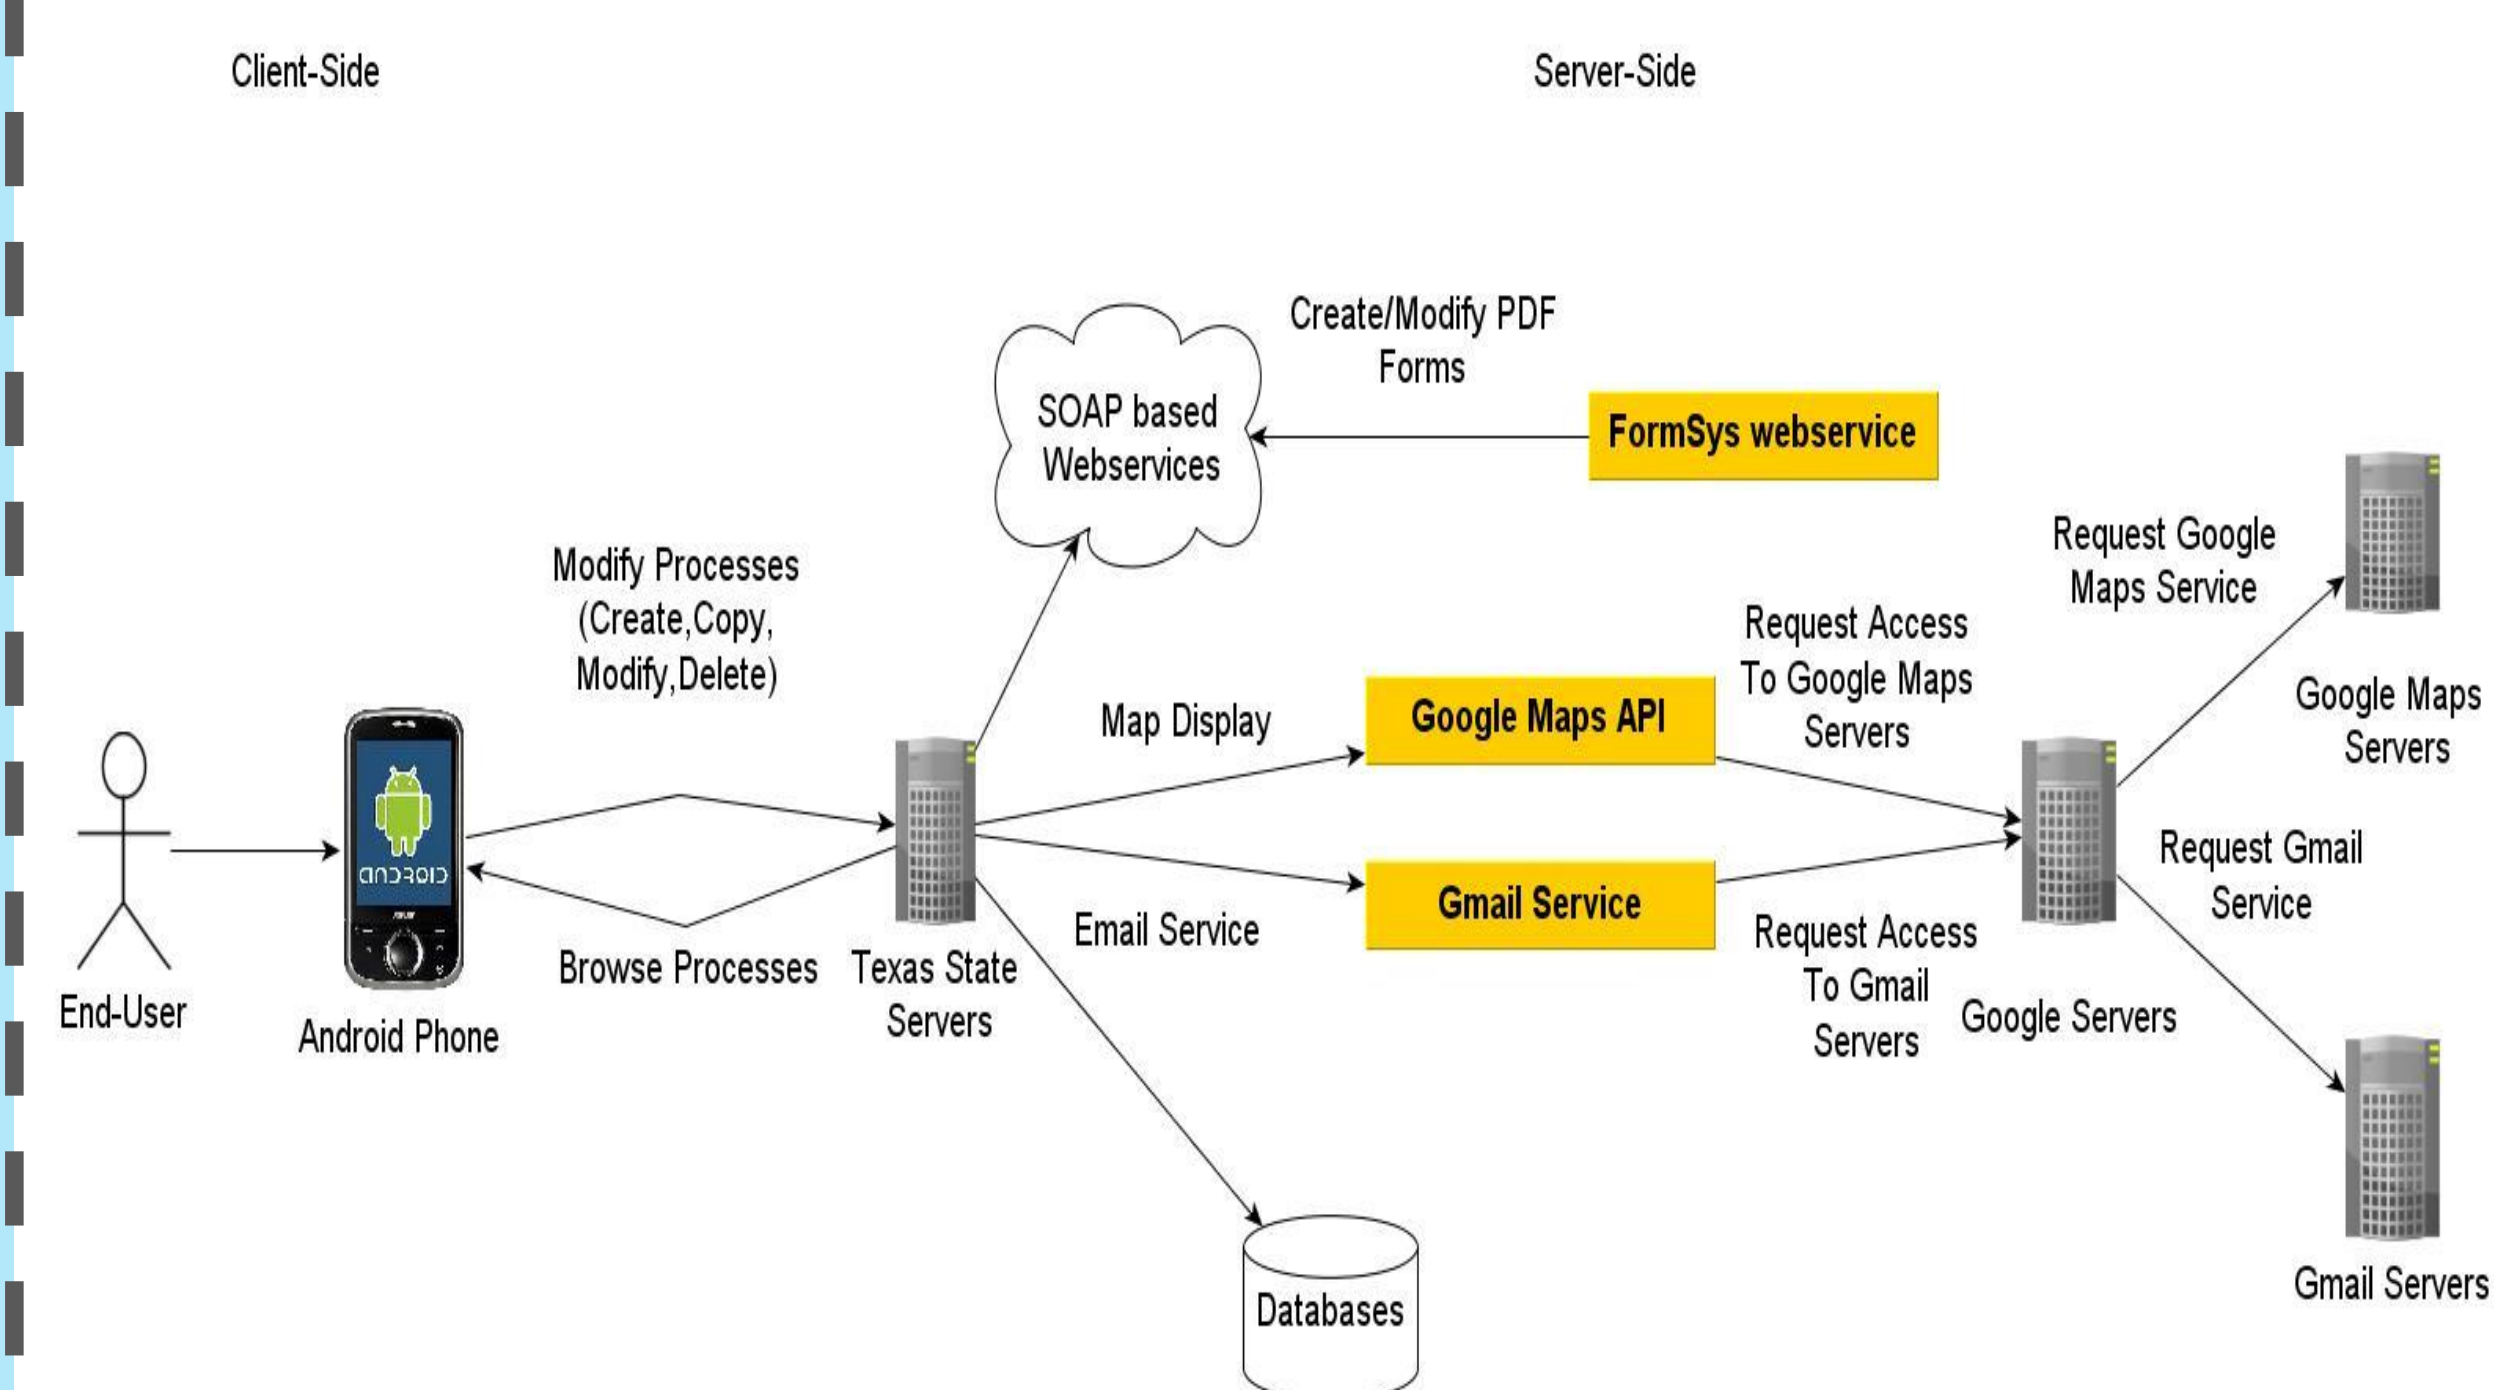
Client-Side

Server-Side

Create/Modify PDF Forms

SOAP based Webservices

FormSys webservice

Modify Processes (Create,Copy, Modify,Delete)

Request Google Maps Service

Request Access To Google Maps Servers

Map Display

Google Maps API

Google Maps Servers

End-User

Android Phone

Browse Processes

Texas State Servers

Email Service

Gmail Service

Request Gmail Service

Request Access To Gmail Servers

Google Servers

Databases

Gmail Servers